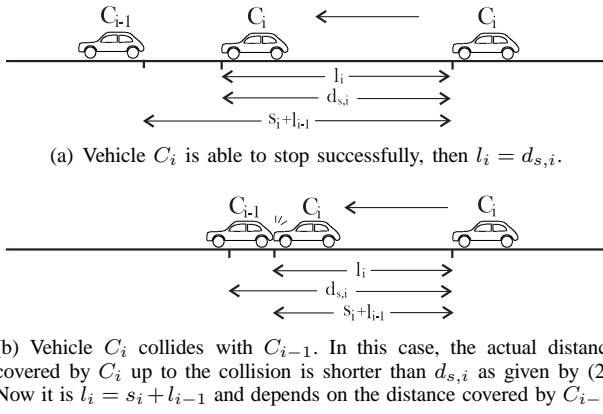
$C_{i-1}$ $C_i$ $C_i$

$l_i$

$d_{s,i}$

$s_i + l_{i-1}$

(a) Vehicle $C_i$ is able to stop successfully, then $l_i = d_{s,i}$.

$C_{i-1}$ $C_i$ $C_i$

$l_i$

$d_{s,i}$

$s_i + l_{i-1}$

(b) Vehicle $C_i$ collides with $C_{i-1}$. In this case, the actual distanc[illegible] covered by $C_i$ up to the collision is shorter than $d_{s,i}$ as given by (2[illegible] Now it is $l_i = s_i + l_{i-1}$ and depends on the distance covered by $C_{i-}$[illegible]